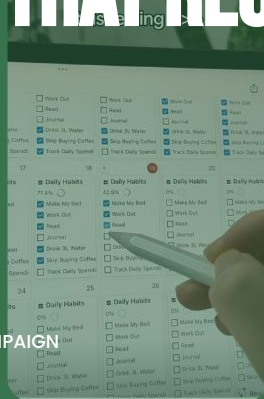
THAT REG

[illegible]ing

Work Out
Read
Journal
Drink 5L Water
Skip Buying Coffee
Track Daily Spends

Work Out
Read
Journal
Drink 5L Water
Skip Buying Coffee
Track Daily Spends

Work Out
Read
Journal
Drink 5L Water
Skip Buying Coffee
Track Daily Spends

Work Out
Read
Journal
Drink 5L Water
Skip Buying Coffee
Track Daily Spends

17

18

Daily Habits
71.4%
Make My Bed
Work Out
Read
Journal
Drink 5L Water
Skip Buying Coffee
Track Daily Spends

Daily Habits
42.9%
Make My Bed
Work Out
Read
Journal
Drink 5L Water
Skip Buying Coffee
Track Daily Spends

Daily Habits
0%
Make My Bed
Work Out
Read
Journal
Drink 5L Water

Daily Habits
0%
Make My Bed
Work Out

24

25

26

Daily Habits
0%
Make My Bed
Work Out
Read
Journal
Drink 5L Water
Skip Buying Coffee

Daily Habits
0%
Make My Bed
Work Out
Read
Journal
Drink 5L Water
Skip Buying Coffee

Daily Habits
0%
Make My Bed
Work Out
Read
Journal
Drink 5L Water
Skip Buying Coffee
Track Daily Spends

PAIGN